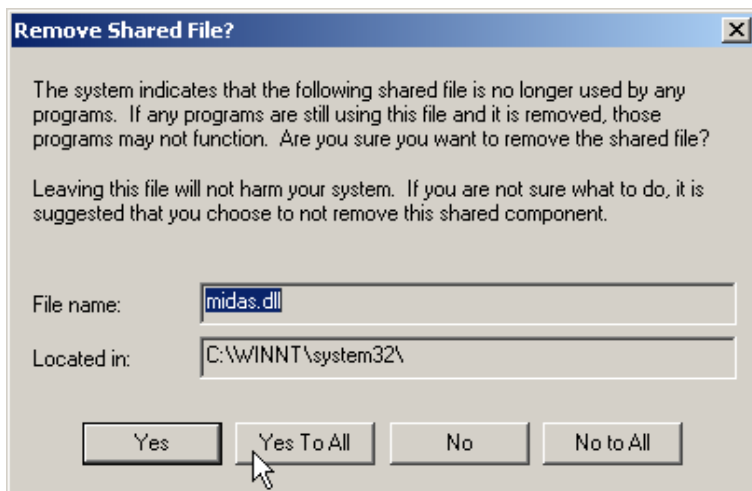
Remove Shared File?

The system indicates that the following shared file is no longer used by any programs. If any programs are still using this file and it is removed, those programs may not function. Are you sure you want to remove the shared file?

Leaving this file will not harm your system. If you are not sure what to do, it is suggested that you choose to not remove this shared component.

File name: midas.dll

Located in: C:\WINNT\system32\

Yes | Yes To All | No | No to All